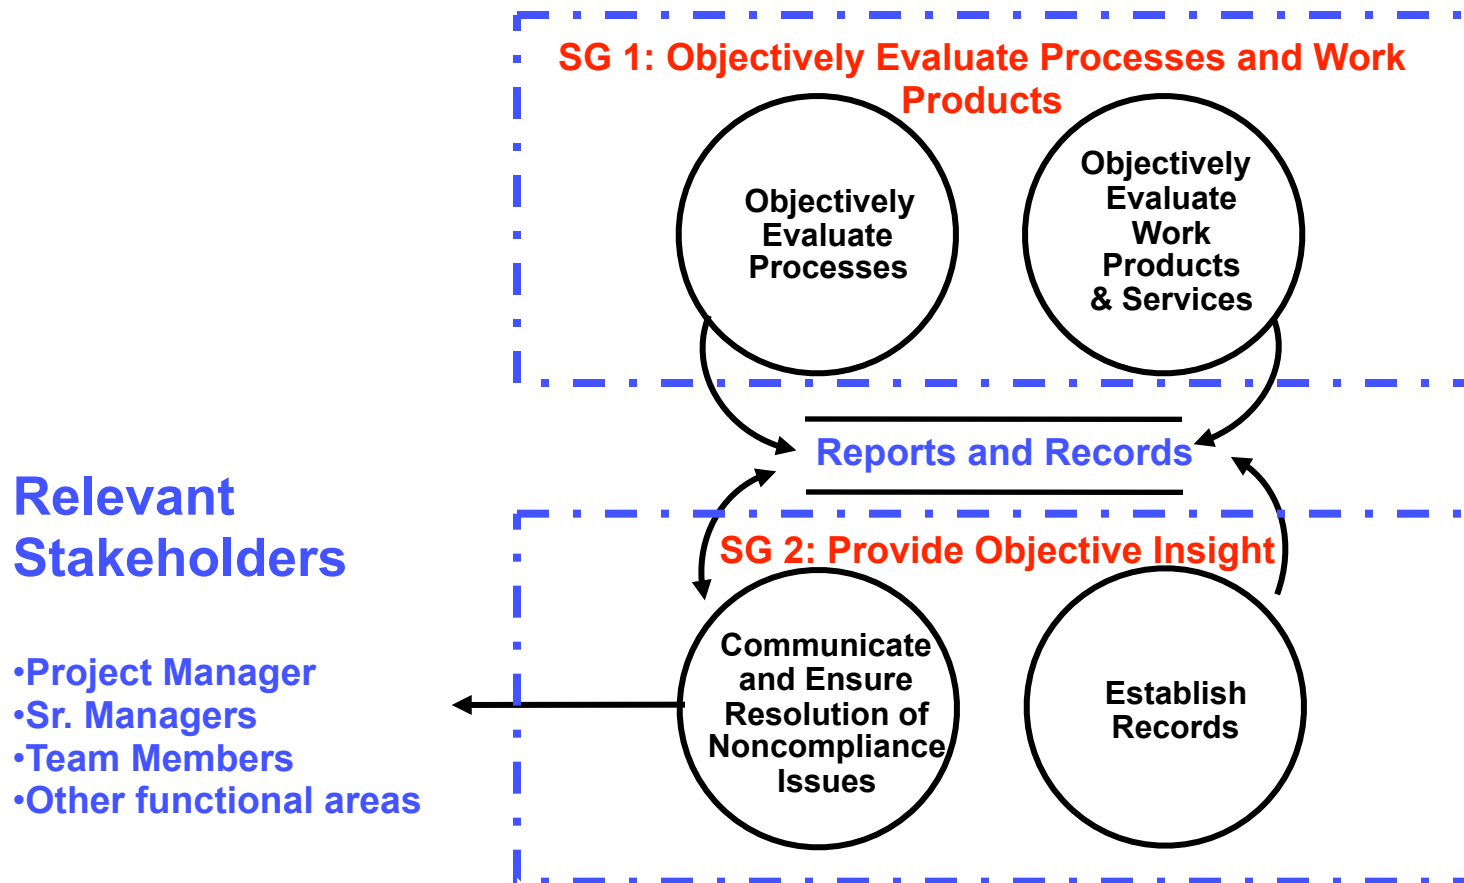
SG 1: Objectively Evaluate Processes and Work Products

Objectively Evaluate Processes

Objectively Evaluate Work Products & Services

Reports and Records

SG 2: Provide Objective Insight

Communicate and Ensure Resolution of Noncompliance Issues

Establish Records

Relevant Stakeholders

•Project Manager
•Sr. Managers
•Team Members
•Other functional areas